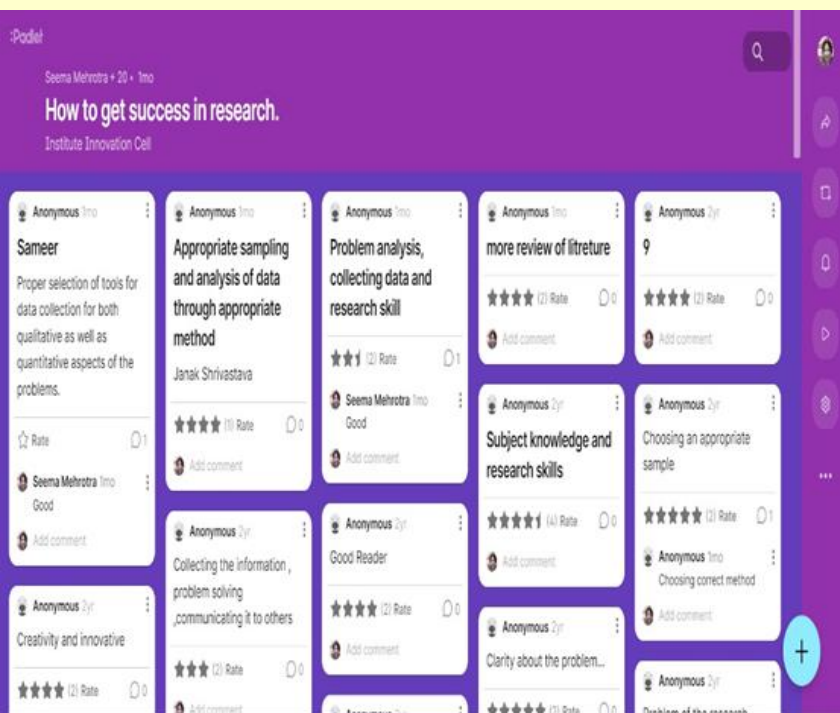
:Padlet

Seema Mehrotra + 20 • 1mo

How to get success in research.

Institute Innovation Cell

Anonymous 1mo

Sameer

Proper selection of tools for data collection for both qualitative as well as quantitative aspects of the problems.

Rate 1

Seema Mehrotra 1mo

Good

Add comment

Anonymous 2yr

Creativity and innovative

(2) Rate 0

Anonymous 1mo

Appropriate sampling and analysis of data through appropriate method

Janak Shrivastava

(1) Rate 0

Add comment

Anonymous 2yr

Collecting the information , problem solving ,communicating it to others

(2) Rate 0

Add comment

Anonymous 1mo

Problem analysis, collecting data and research skill

(2) Rate 1

Seema Mehrotra 1mo

Good

Add comment

Anonymous 2yr

Good Reader

(2) Rate 0

Add comment

Anonymous 1mo

more review of litreture

(2) Rate 0

Add comment

Anonymous 2yr

Subject knowledge and research skills

(4) Rate 0

Add comment

Anonymous 2yr

Clarity about the problem...

(3) Rate 0

Anonymous 2yr

9

(2) Rate 0

Add comment

Anonymous 2yr

Choosing an appropriate sample

(2) Rate 1

Anonymous 1mo

Choosing correct method

Add comment

Anonymous 2yr

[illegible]